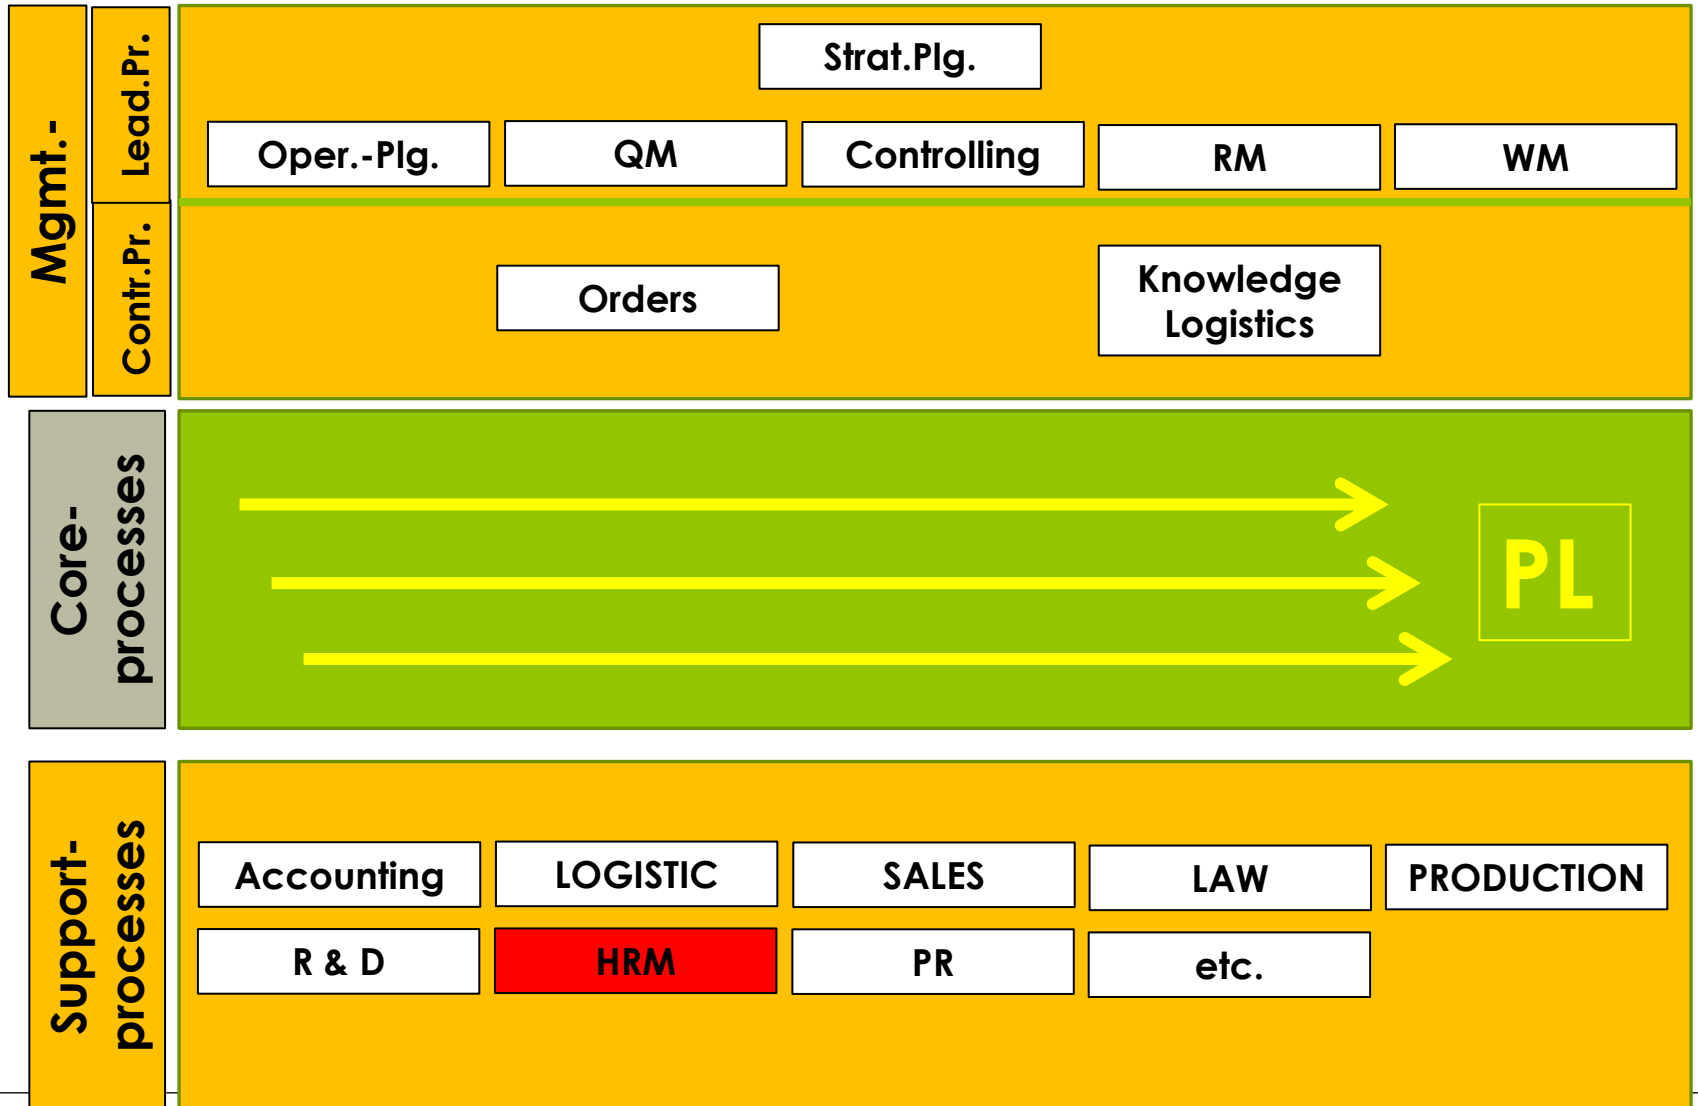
Mgmt.-

Lead.Pr.

Strat.Plg.

Oper.-Plg.

QM

Controlling

RM

WM

Contr.Pr.

Orders

Knowledge Logistics

Core-processes

PL

Support-processes

Accounting

LOGISTIC

SALES

LAW

PRODUCTION

R & D

HRM

PR

etc.